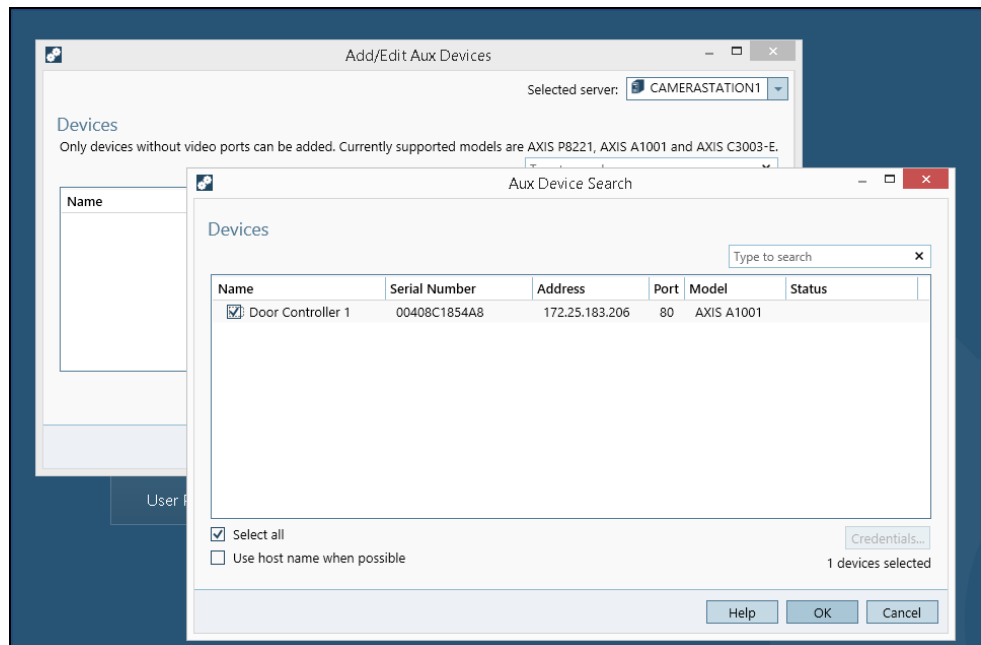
Add/Edit Aux Devices

Selected server: CAMERASTATION1

Devices

Only devices without video ports can be added. Currently supported models are AXIS P8221, AXIS A1001 and AXIS C3003-E.

Name

User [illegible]

Aux Device Search

Devices

Type to search

| Name | Serial Number | Address | Port | Model | Status |
|---|---|---|---|---|---|
| Door Controller 1 | 00408C1854A8 | 172.25.183.206 | 80 | AXIS A1001 | |

Select all

Use host name when possible

Credentials...

1 devices selected

Help OK Cancel